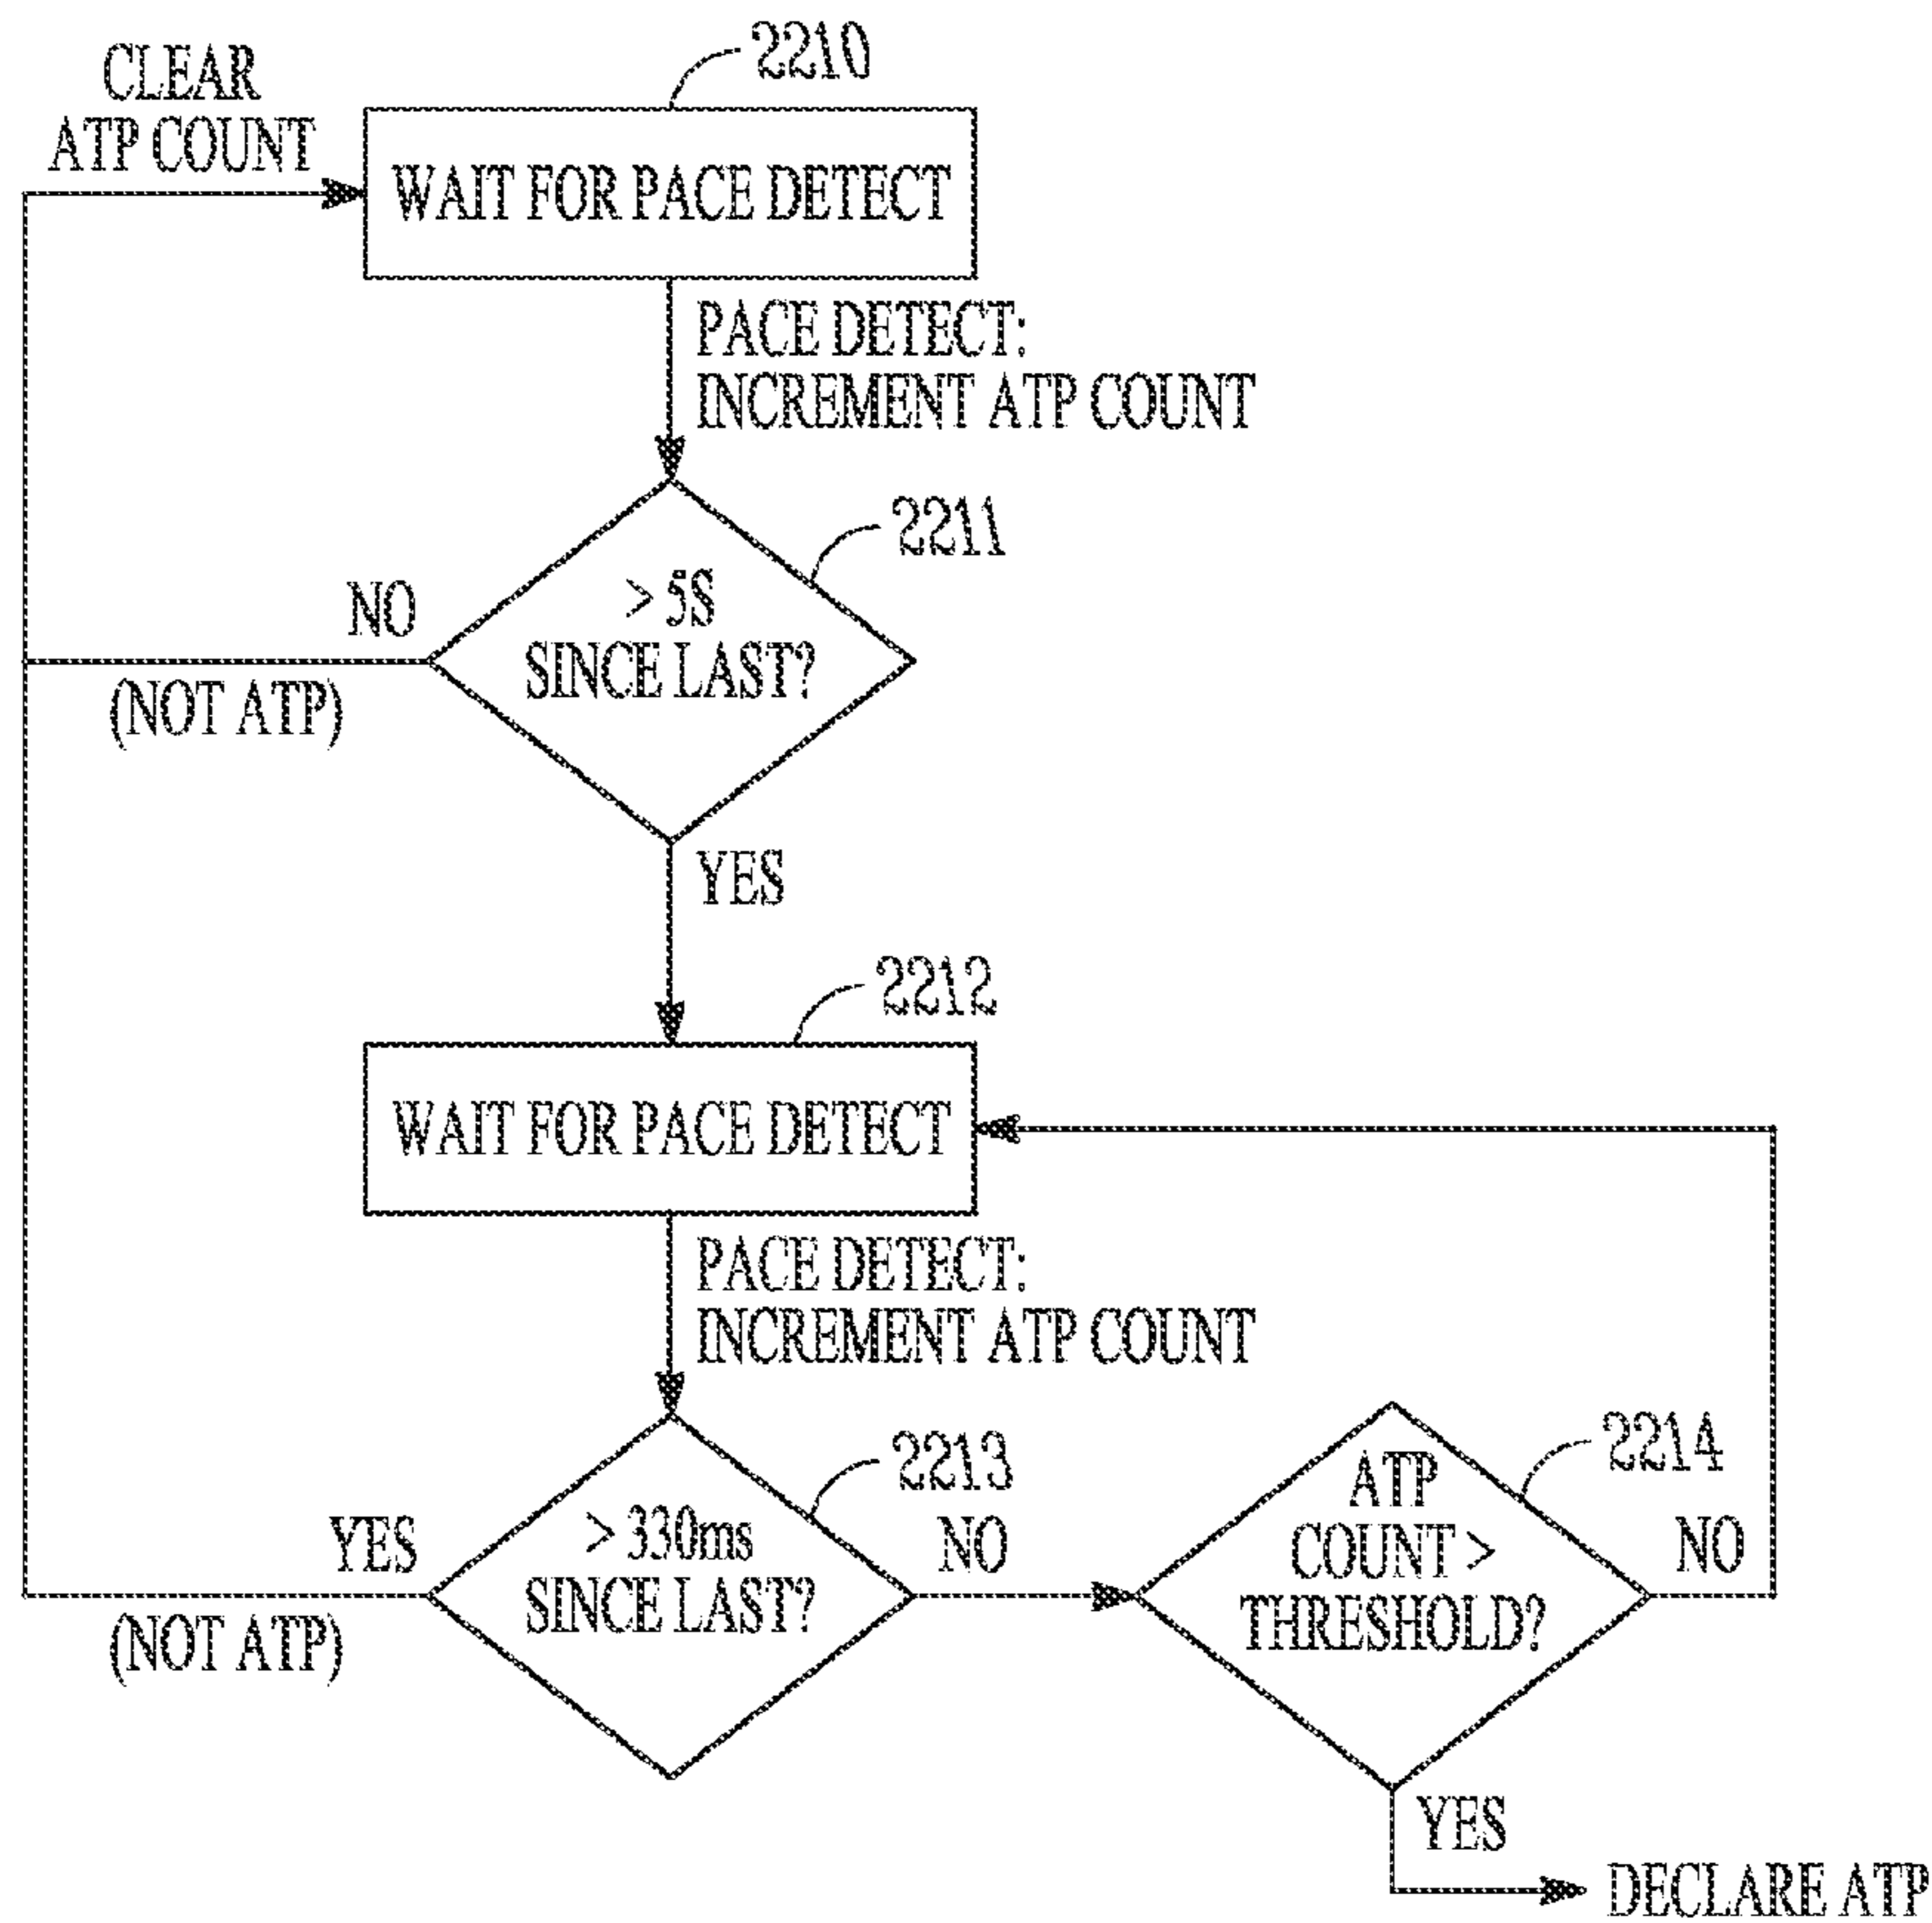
CLEAR ATP COUNT

2210

WAIT FOR PACE DETECT

PACE DETECT: INCREMENT ATP COUNT

2211

NO

>5S SINCE LAST?

(NOT ATP)

YES

2212

WAIT FOR PACE DETECT

PACE DETECT: INCREMENT ATP COUNT

2213

YES

>330ms SINCE LAST?

NO

(NOT ATP)

2214

ATP COUNT > THRESHOLD?

NO

YES

DECLARE ATP